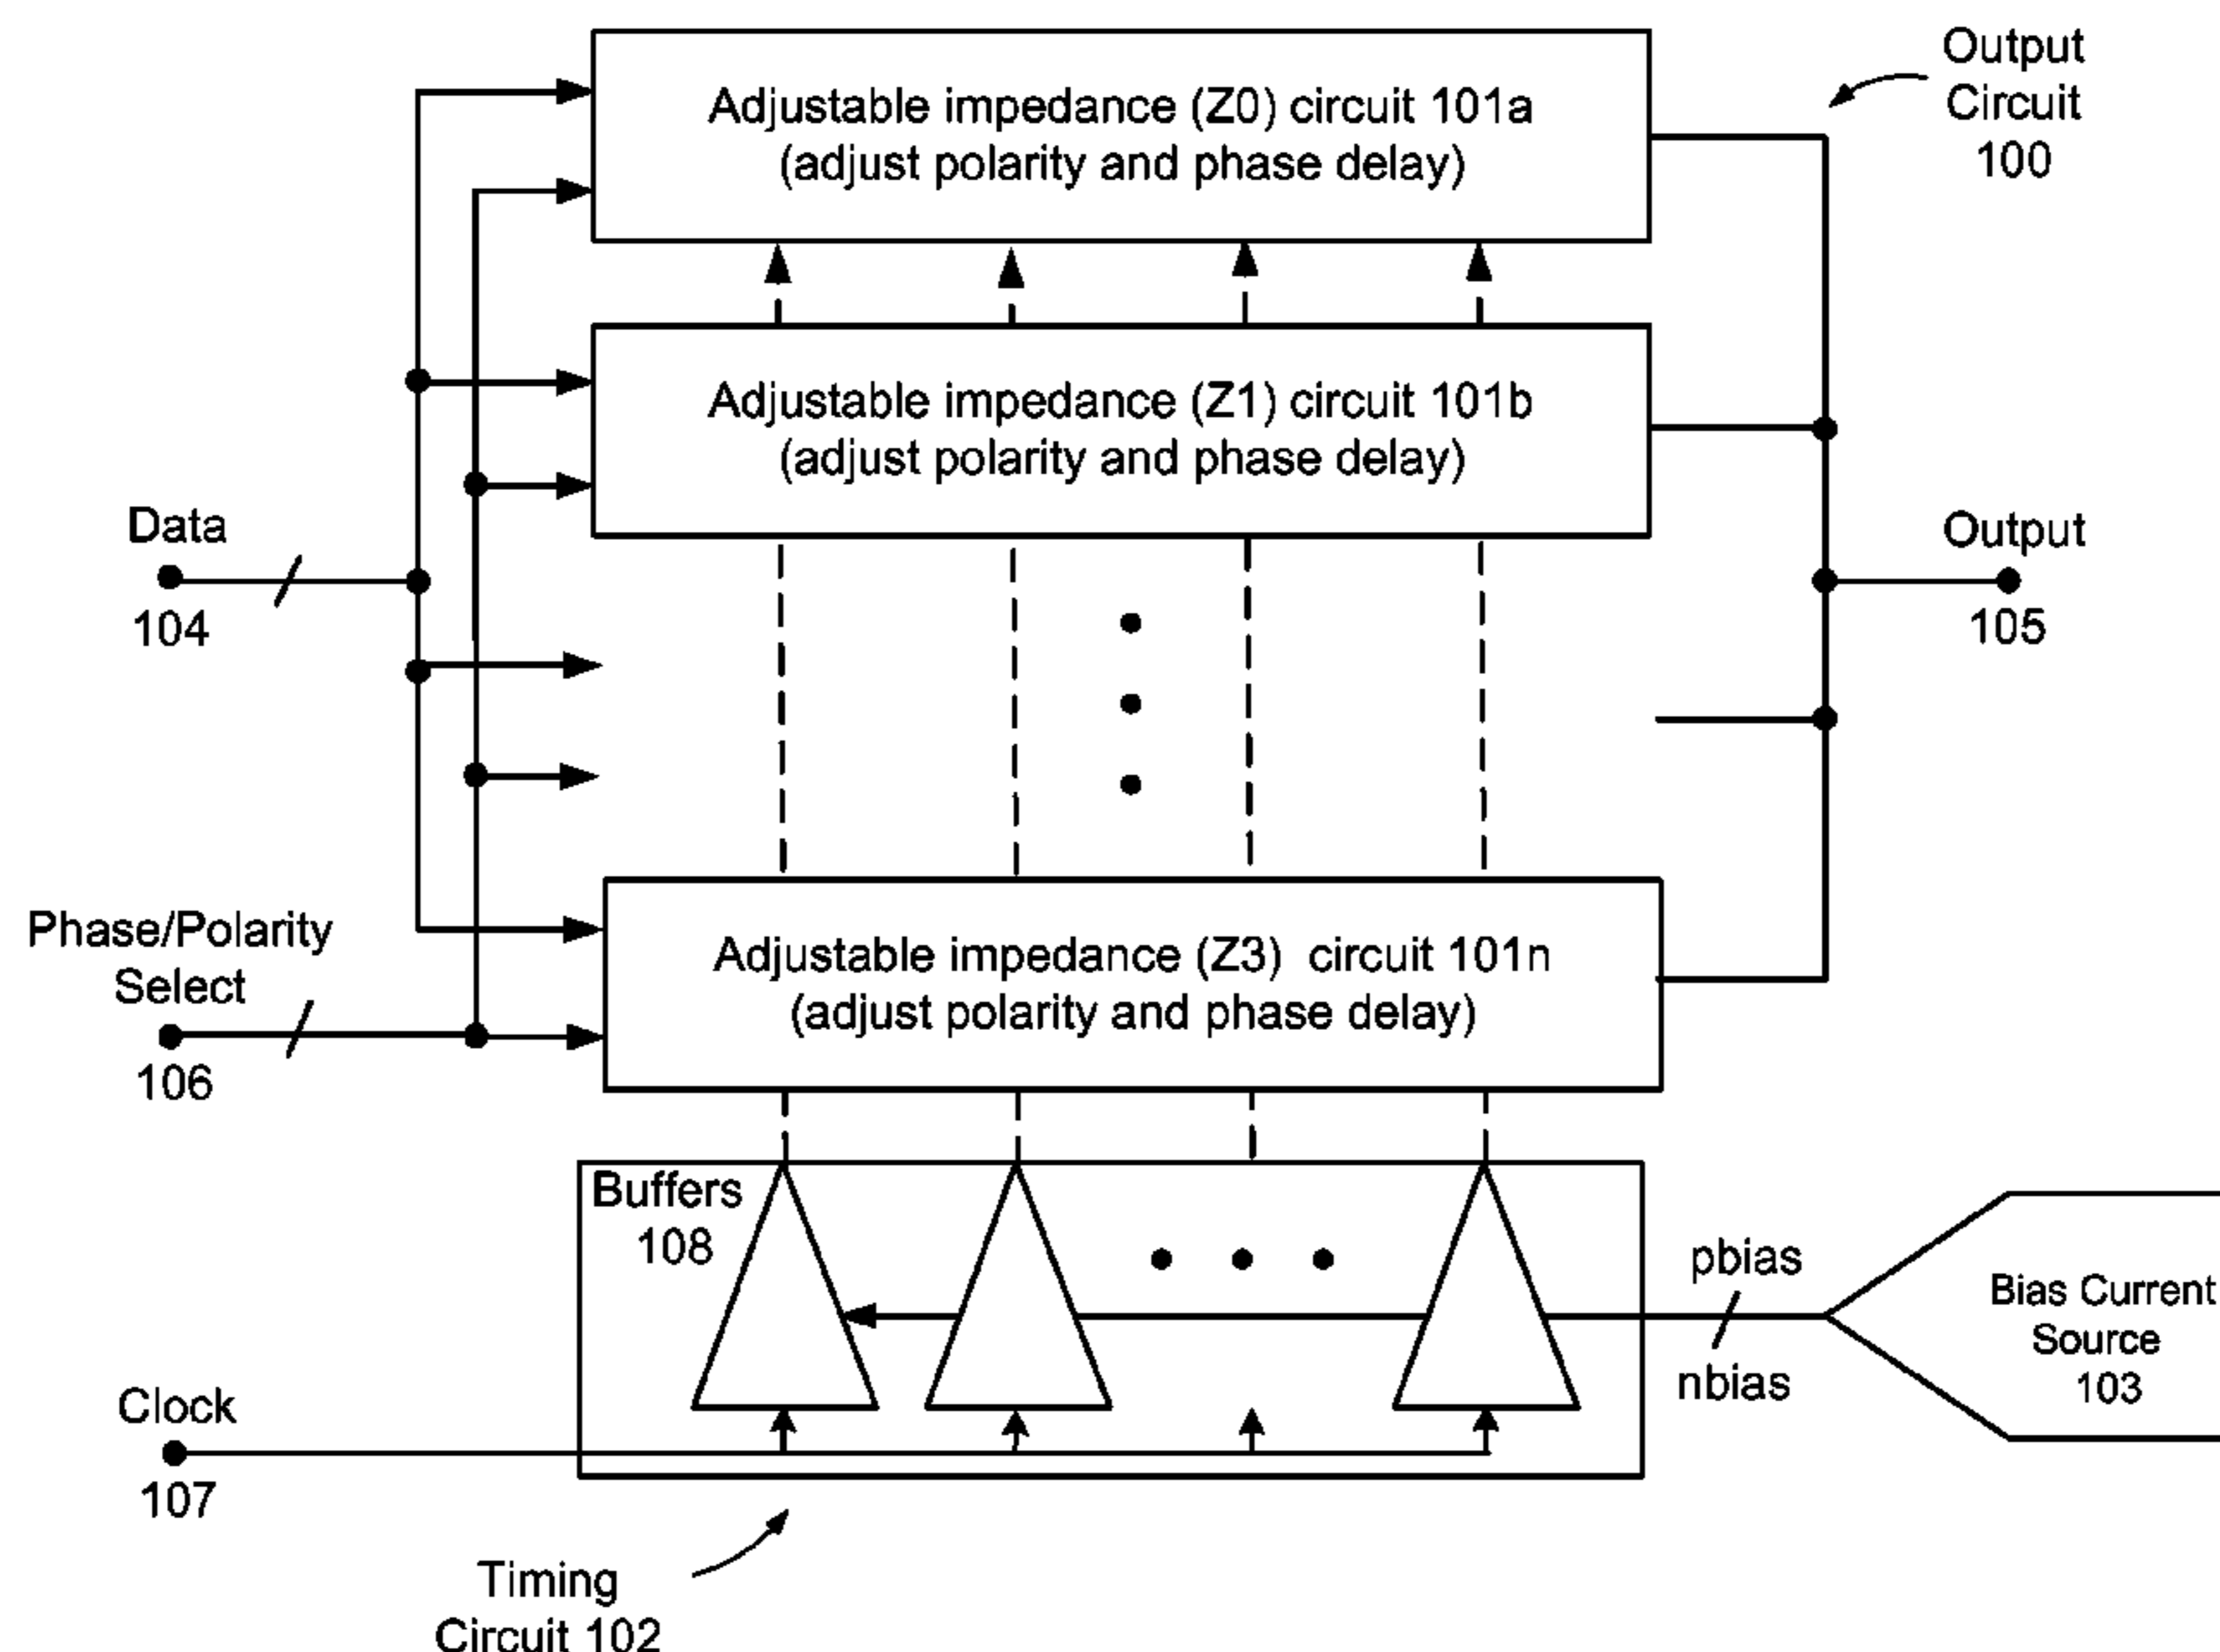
Output Circuit 100

Adjustable impedance (Z0) circuit 101a
(adjust polarity and phase delay)

Adjustable impedance (Z1) circuit 101b
(adjust polarity and phase delay)

Data
104

Output
105

Phase/Polarity Select
106

Adjustable impedance (Z3) circuit 101n
(adjust polarity and phase delay)

Buffers
108

pbias
nbias

Bias Current Source
103

Clock
107

Timing Circuit 102